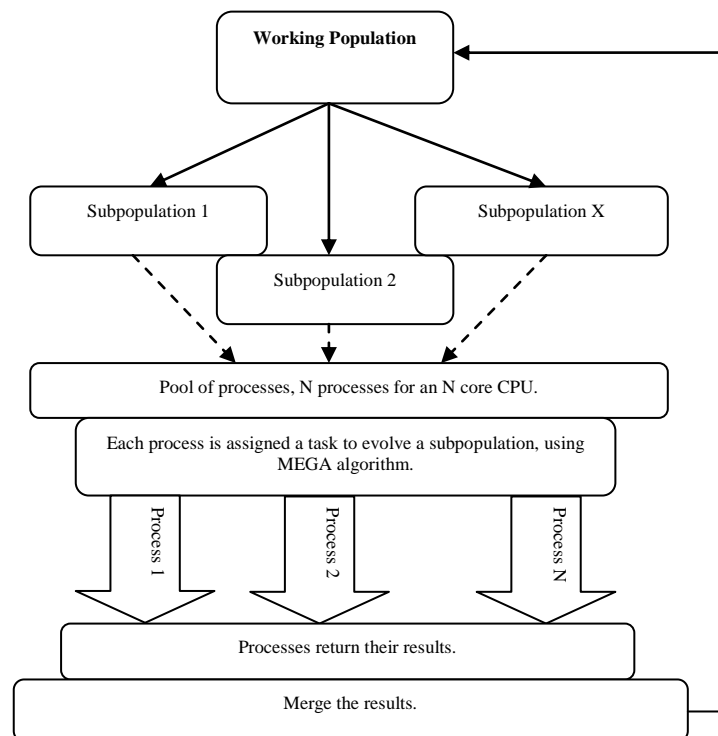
Working Population

Subpopulation 1

Subpopulation 2

Subpopulation X

Pool of processes, N processes for an N core CPU.

Each process is assigned a task to evolve a subpopulation, using MEGA algorithm.

Process 1

Process 2

Process N

Processes return their results.

Merge the results.